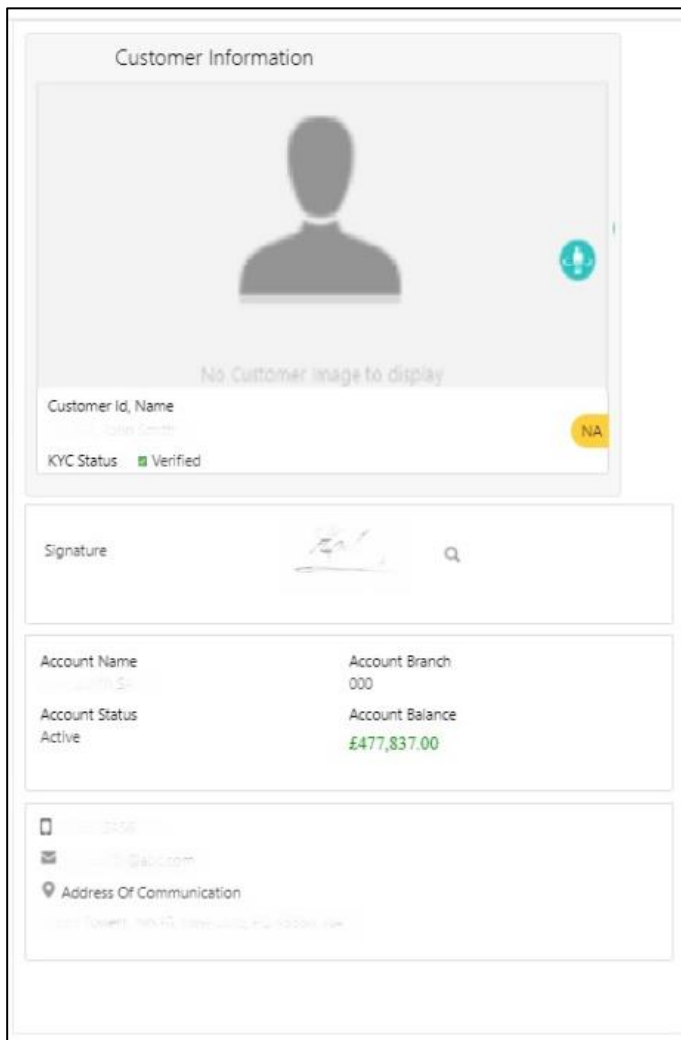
Customer Information

No Customer Image to display

Customer Id, Name
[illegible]

NA

KYC Status Verified

Signature

Account Name
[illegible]

Account Branch
000

Account Status
Active

Account Balance
£477,837.00

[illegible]

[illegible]

Address Of Communication

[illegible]